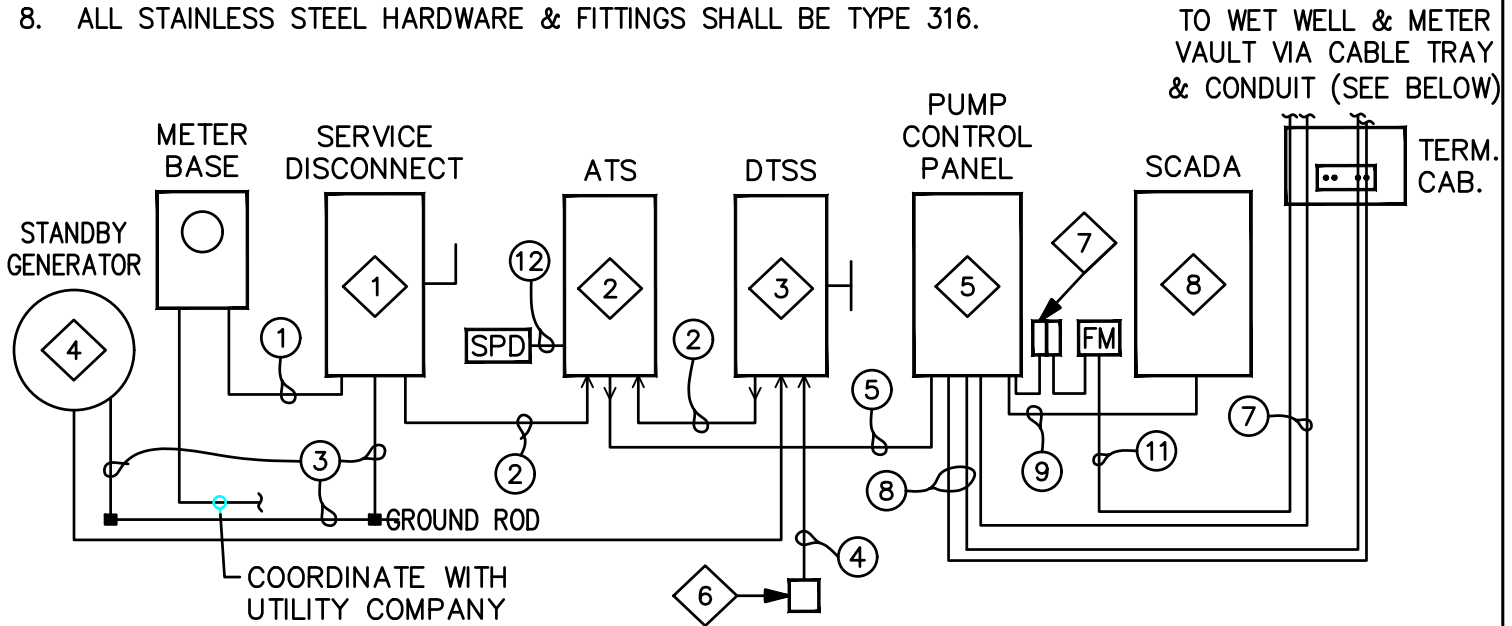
8. ALL STAINLESS STEEL HARDWARE & FITTINGS SHALL BE TYPE 316.

TO WET WELL & METER VAULT VIA CABLE TRAY & CONDUIT (SEE BELOW)

METER BASE

SERVICE DISCONNECT

ATS

DTSS

PUMP CONTROL PANEL

SCADA

TERM. CAB.

STANDBY GENERATOR

4

1

12

2

3

5

7

8

SPD

FM

1

2

5

7

2

3

9

11

8

4

6

GROUND ROD

COORDINATE WITH UTILITY COMPANY